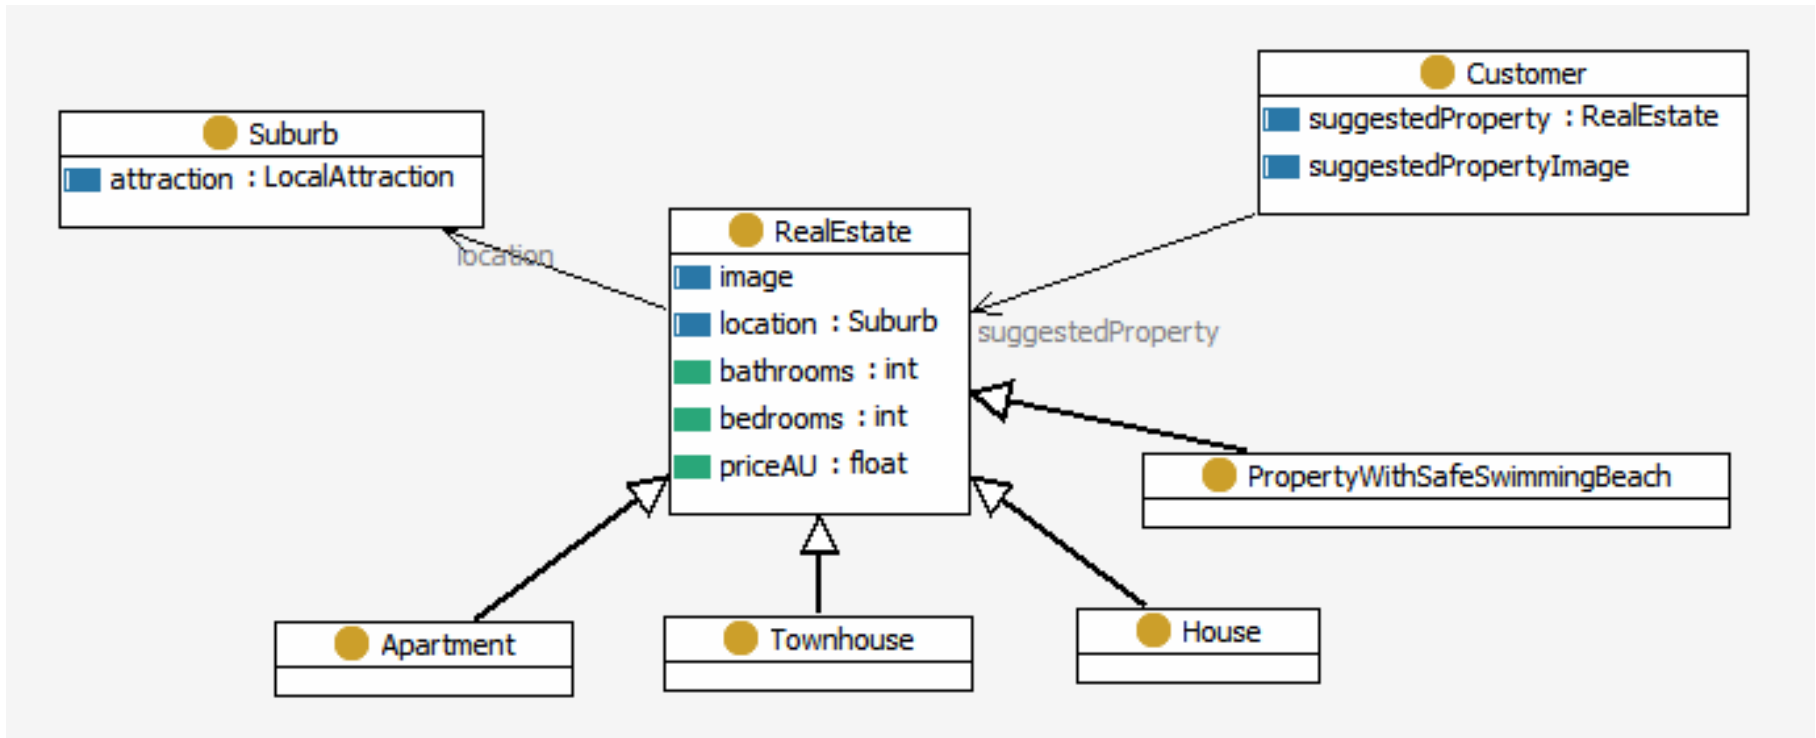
Suburb
attraction : LocalAttraction

Customer
suggestedProperty : RealEstate
suggestedPropertyImage

location

RealEstate
image
location : Suburb
bathrooms : int
bedrooms : int
priceAU : float

suggestedProperty

PropertyWithSafeSwimmingBeach

Apartment

Townhouse

House